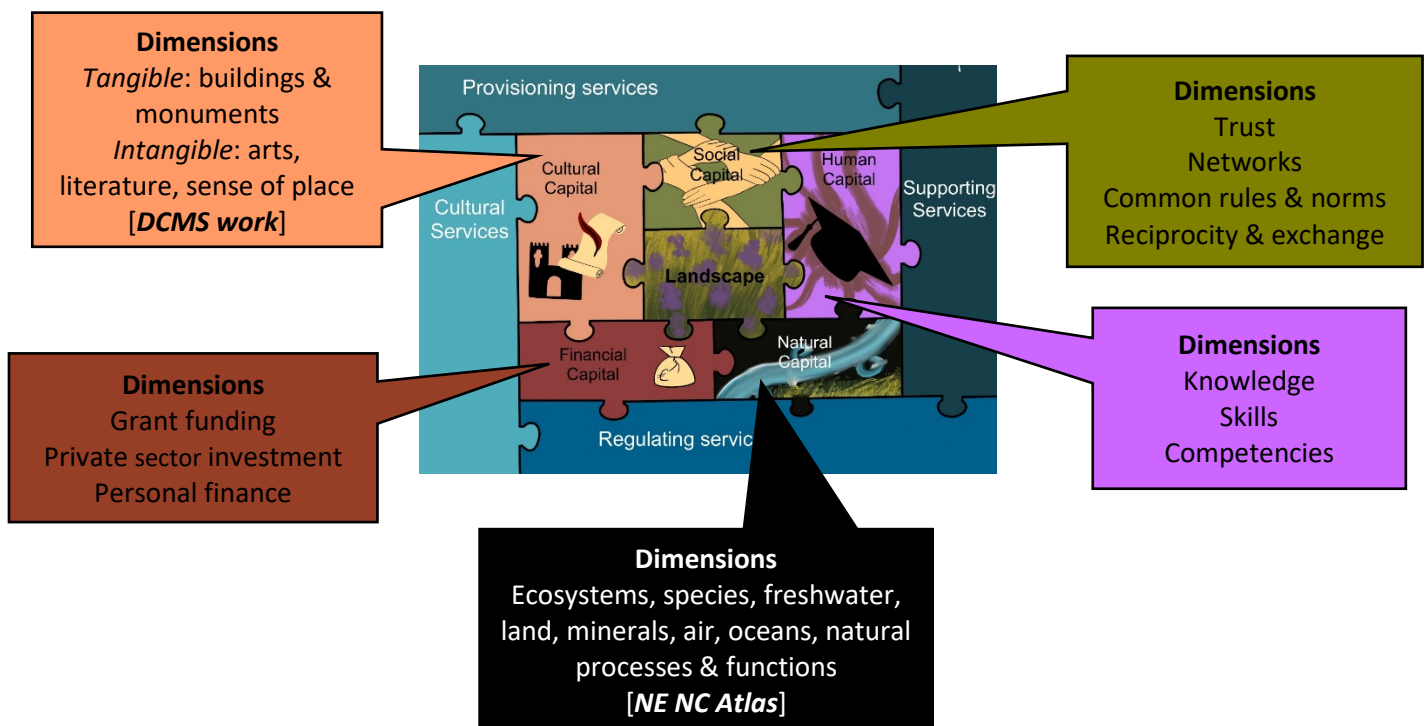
**Dimensions**
*Tangible*: buildings & monuments
*Intangible*: arts, literature, sense of place
[***DCMS work***]

Provisioning services

Cultural Services

Cultural Capital

Social Capital

Human Capital

Supporting Services

Landscape

Financial Capital

Natural Capital

Regulating servic

**Dimensions**
Trust
Networks
Common rules & norms
Reciprocity & exchange

**Dimensions**
Knowledge
Skills
Competencies

**Dimensions**
Grant funding
Private sector investment
Personal finance

**Dimensions**
Ecosystems, species, freshwater, land, minerals, air, oceans, natural processes & functions
[***NE NC Atlas***]